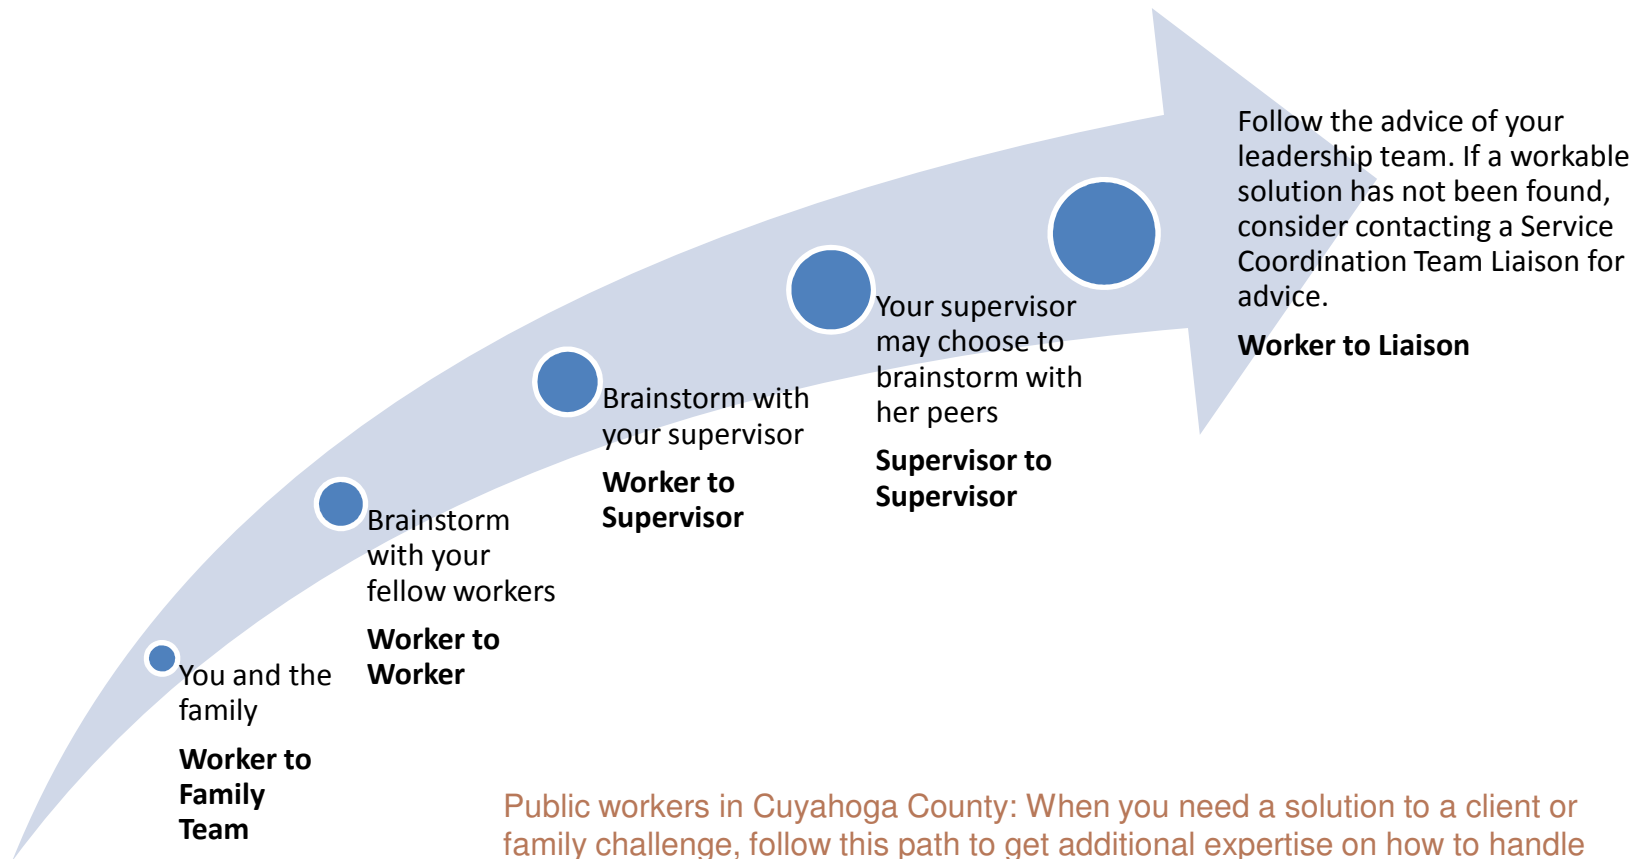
You and the family

Worker to Family Team

Brainstorm with your fellow workers

Worker to Worker

Brainstorm with your supervisor

Worker to Supervisor

Your supervisor may choose to brainstorm with her peers

Supervisor to Supervisor

Follow the advice of your leadership team. If a workable solution has not been found, consider contacting a Service Coordination Team Liaison for advice.

Worker to Liaison

Public workers in Cuyahoga County: When you need a solution to a client or family challenge, follow this path to get additional expertise on how to handle